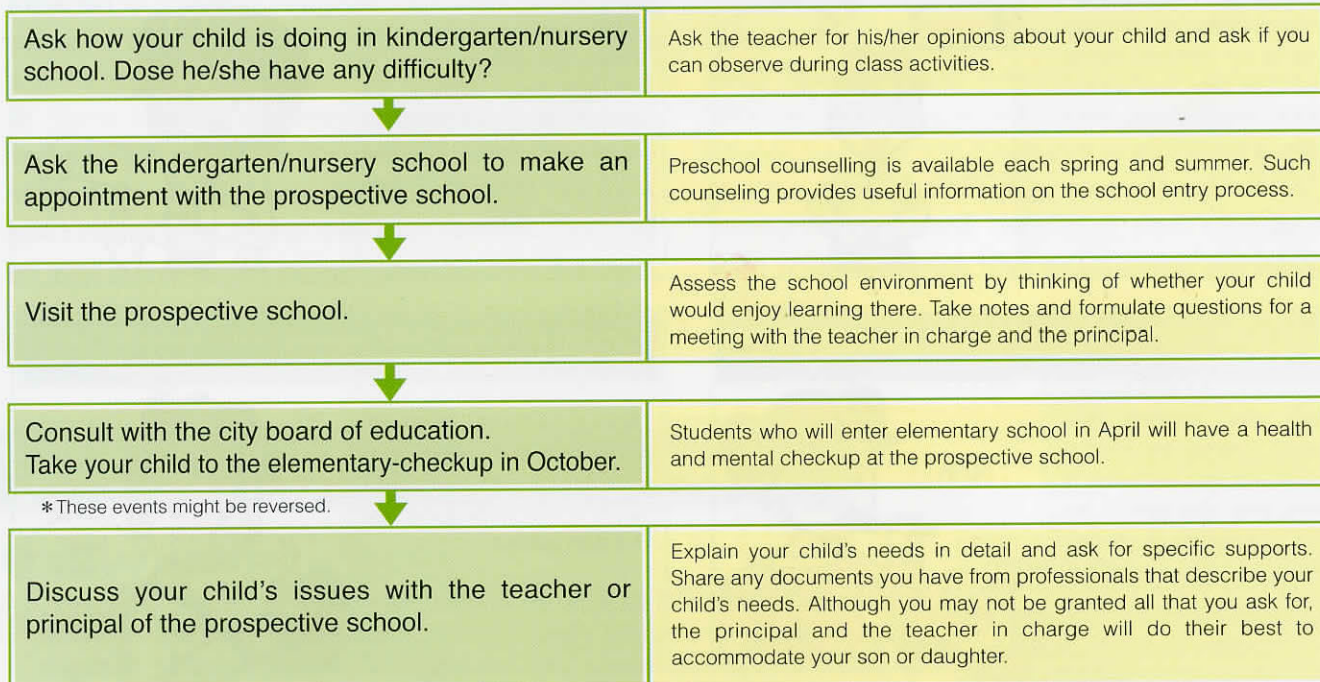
Ask how your child is doing in kindergarten/nursery school. Dose he/she have any difficulty?

Ask the teacher for his/her opinions about your child and ask if you can observe during class activities.

Ask the kindergarten/nursery school to make an appointment with the prospective school.

Preschool counselling is available each spring and summer. Such counseling provides useful information on the school entry process.

Visit the prospective school.

Assess the school environment by thinking of whether your child would enjoy learning there. Take notes and formulate questions for a meeting with the teacher in charge and the principal.

Consult with the city board of education.
Take your child to the elementary-checkup in October.

Students who will enter elementary school in April will have a health and mental checkup at the prospective school.

*These events might be reversed.

Discuss your child's issues with the teacher or principal of the prospective school.

Explain your child's needs in detail and ask for specific supports. Share any documents you have from professionals that describe your child's needs. Although you may not be granted all that you ask for, the principal and the teacher in charge will do their best to accommodate your son or daughter.